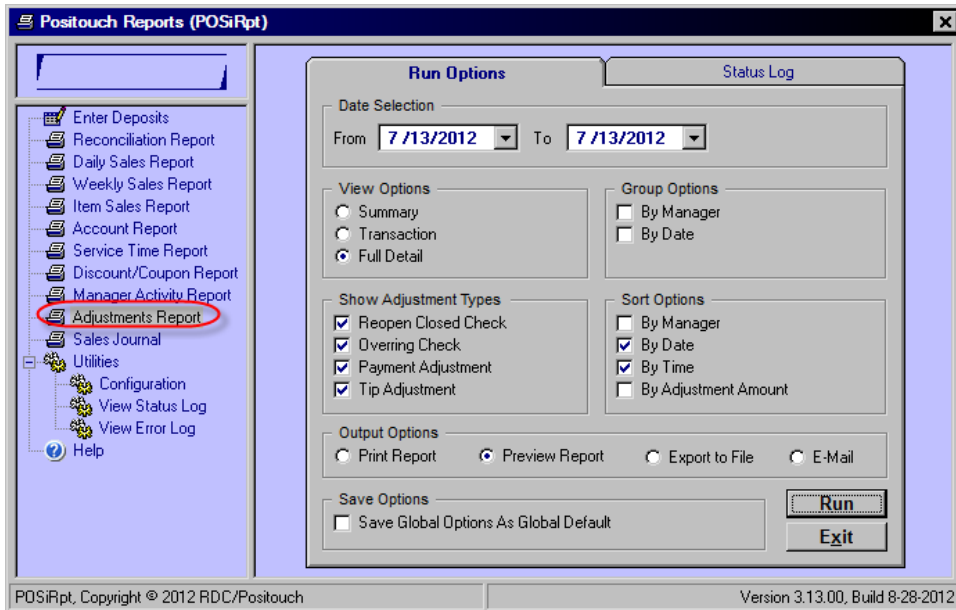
Positouch Reports (POSiRpt)

Enter Deposits
Reconciliation Report
Daily Sales Report
Weekly Sales Report
Item Sales Report
Account Report
Service Time Report
Discount/Coupon Report
Manager Activity Report
Adjustments Report
Sales Journal
Utilities
Configuration
View Status Log
View Error Log
Help

Run Options
Status Log

Date Selection
From 7/13/2012 To 7/13/2012

View Options
Summary
Transaction
Full Detail

Group Options
By Manager
By Date

Show Adjustment Types
Reopen Closed Check
Overring Check
Payment Adjustment
Tip Adjustment

Sort Options
By Manager
By Date
By Time
By Adjustment Amount

Output Options
Print Report
Preview Report
Export to File
E-Mail

Save Options
Save Global Options As Global Default

Run
Exit

POSiRpt, Copyright © 2012 RDC/Positouch
Version 3.13.00, Build 8-28-2012